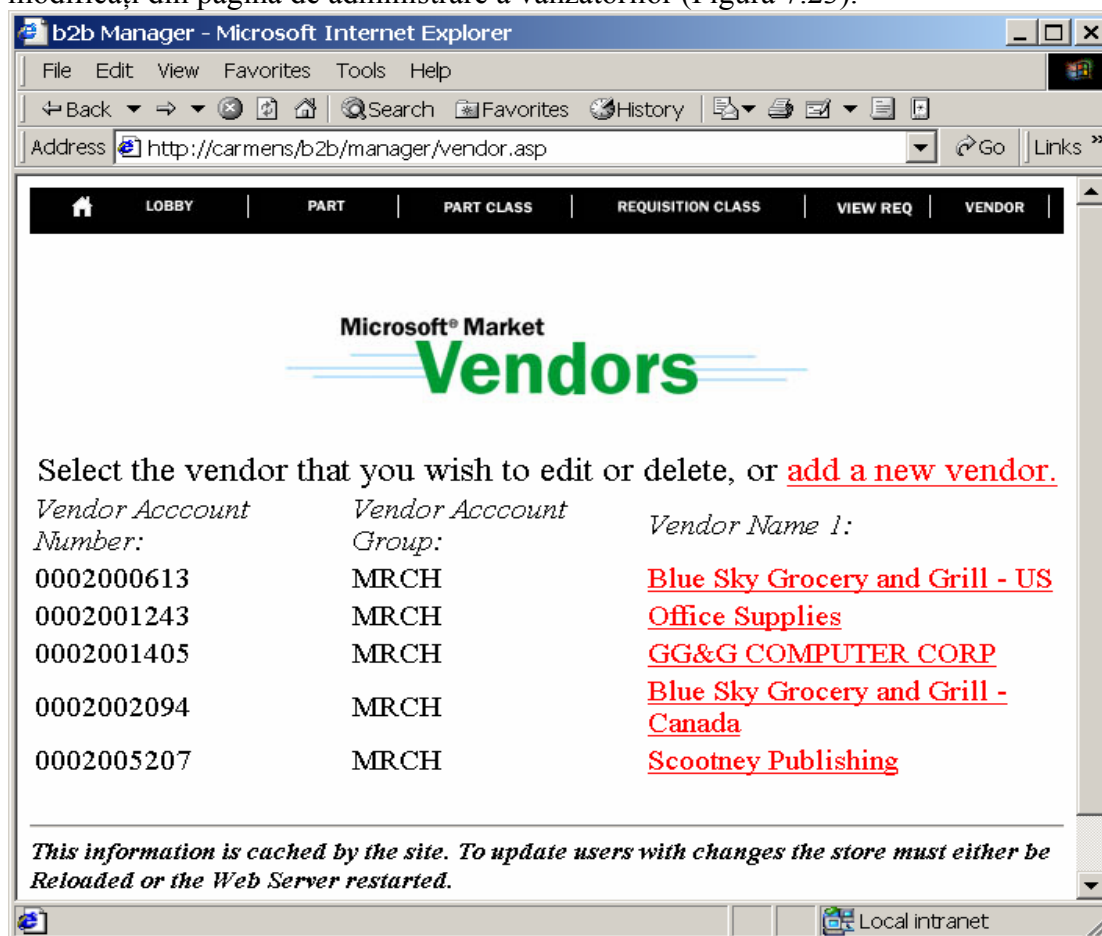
modificați din pagina de administrare a vânzătorilor (Figura 7.23).

b2b Manager - Microsoft Internet Explorer

File Edit View Favorites Tools Help

Back Search Favorites History

Address http://carmens/b2b/manager/vendor.asp Go Links

LOBBY | PART | PART CLASS | REQUISITION CLASS | VIEW REQ | VENDOR

Microsoft® Market
Vendors

Select the vendor that you wish to edit or delete, or add a new vendor.

| Vendor Acccount Number: | Vendor Acccount Group: | Vendor Name 1: |
|---|---|---|
| 0002000613 | MRCH | Blue Sky Grocery and Grill - US |
| 0002001243 | MRCH | Office Supplies |
| 0002001405 | MRCH | GG&G COMPUTER CORP |
| 0002002094 | MRCH | Blue Sky Grocery and Grill - Canada |
| 0002005207 | MRCH | Scootney Publishing |

This information is cached by the site. To update users with changes the store must either be Reloaded or the Web Server restarted.

Local intranet